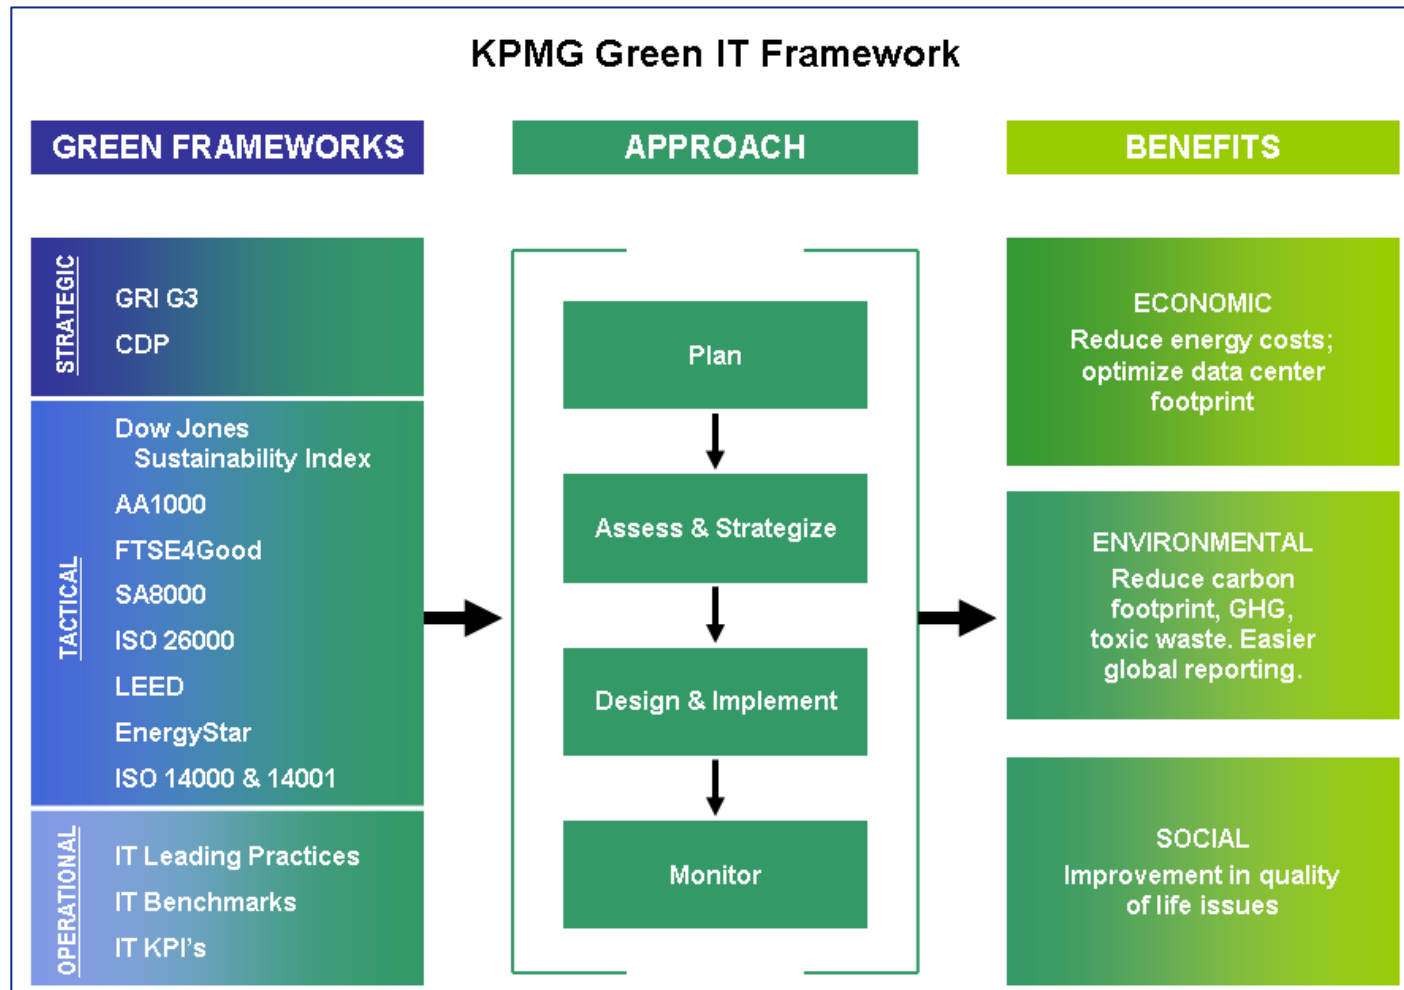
KPMG Green IT Framework

GREEN FRAMEWORKS

APPROACH

BENEFITS

STRATEGIC

GRI G3

CDP

TACTICAL

Dow Jones Sustainability Index

AA1000

FTSE4Good

SA8000

ISO 26000

LEED

EnergyStar

ISO 14000 & 14001

OPERATIONAL

IT Leading Practices

IT Benchmarks

IT KPI's

Plan

Assess & Strategize

Design & Implement

Monitor

ECONOMIC

Reduce energy costs; optimize data center footprint

ENVIRONMENTAL

Reduce carbon footprint, GHG, toxic waste. Easier global reporting.

SOCIAL

Improvement in quality of life issues